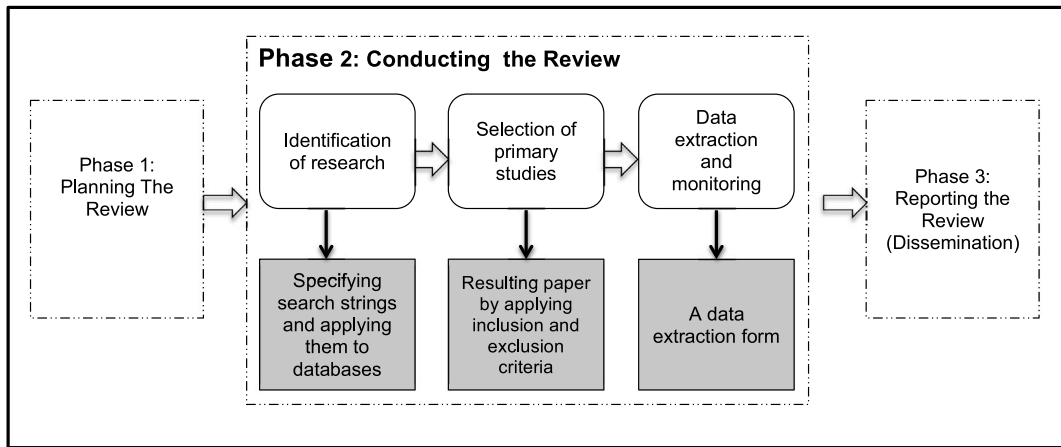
Phase 1: Planning The Review

Phase 2: Conducting the Review

Identification of research

Selection of primary studies

Data extraction and monitoring

Specifying search strings and applying them to databases

Resulting paper by applying inclusion and exclusion criteria

A data extraction form

Phase 3: Reporting the Review (Dissemination)